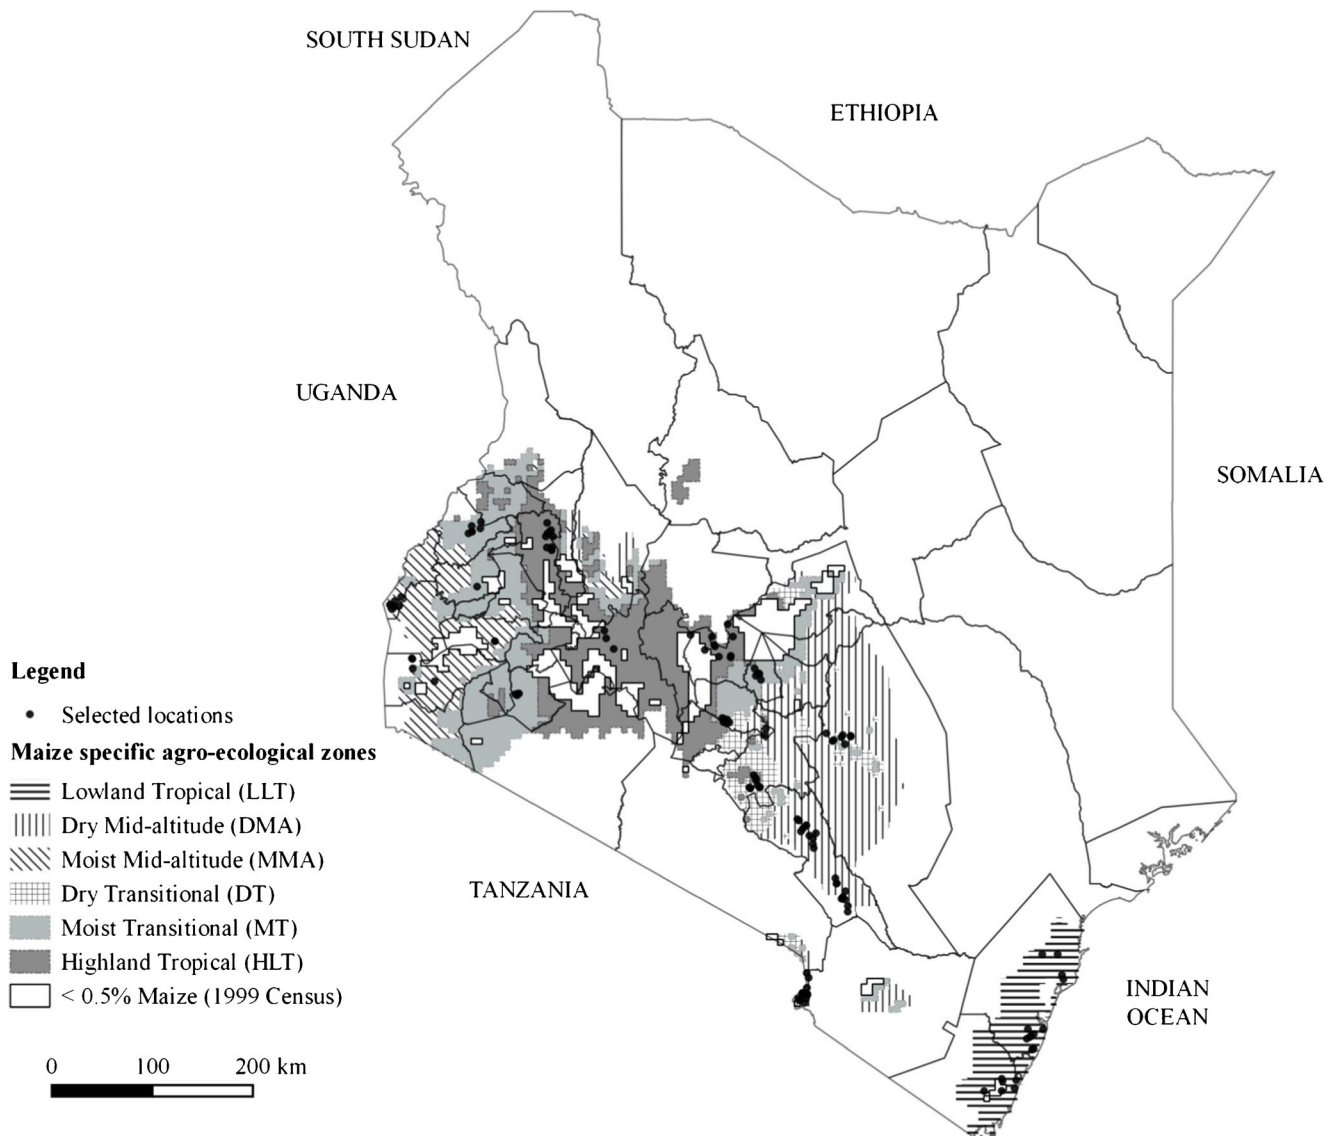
SOUTH SUDAN

ETHIOPIA

UGANDA

SOMALIA

TANZANIA

INDIAN OCEAN

Legend
Selected locations
Maize specific agro-ecological zones
Lowland Tropical (LLT)
Dry Mid-altitude (DMA)
Moist Mid-altitude (MMA)
Dry Transitional (DT)
Moist Transitional (MT)
Highland Tropical (HLT)
< 0.5% Maize (1999 Census)

0 100 200 km